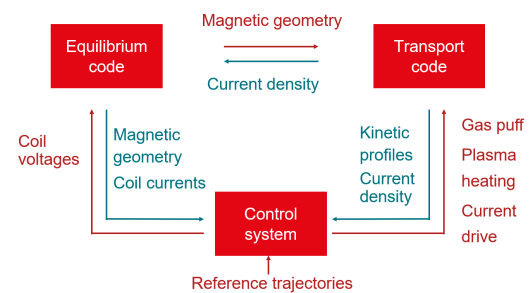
Magnetic geometry

Equilibrium code

Transport code

Current density

Coil voltages

Magnetic geometry

Coil currents

Kinetic profiles

Current density

Gas puff

Plasma heating

Current drive

Control system

Reference trajectories